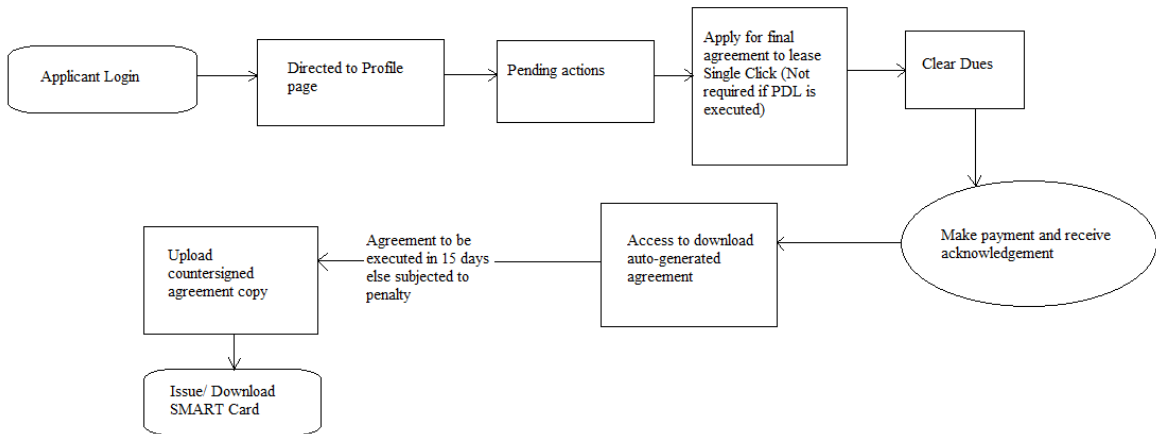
Applicant Login

Directed to Profile page

Pending actions

Apply for final agreement to lease Single Click (Not required if PDL is executed)

Clear Dues

Make payment and receive acknowledgement

Access to download auto-generated agreement

Agreement to be executed in 15 days else subjected to penalty

Upload countersigned agreement copy

Issue/ Download SMART Card